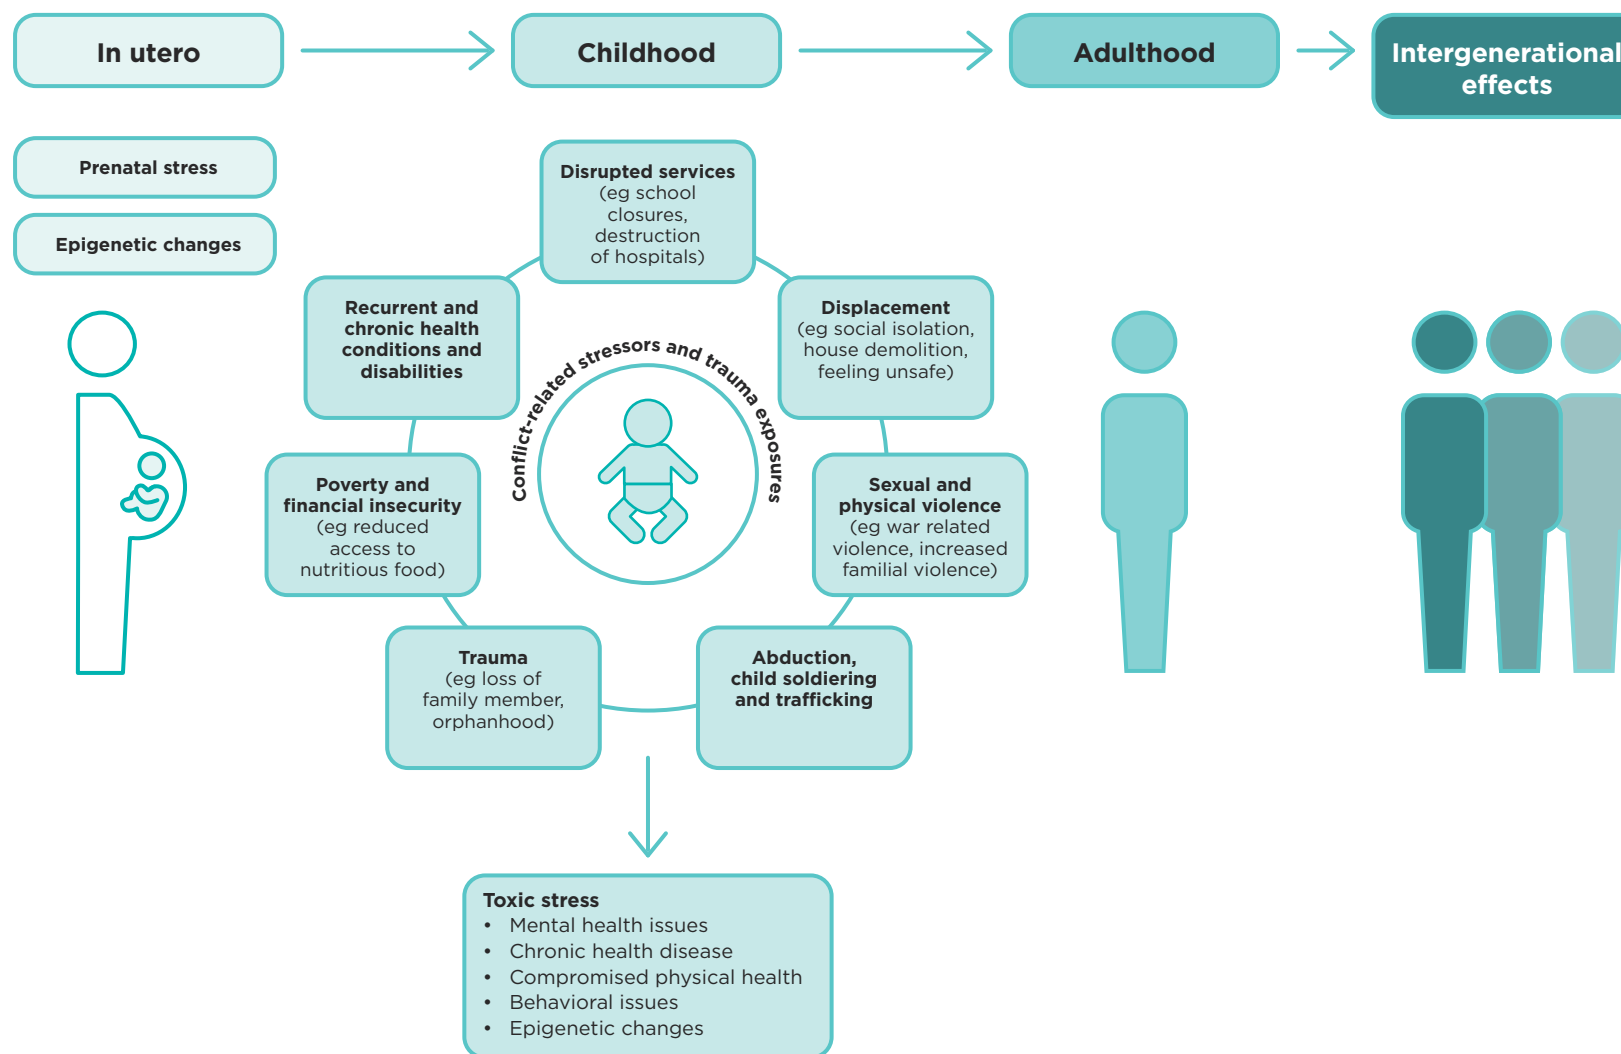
In utero

Childhood

Adulthood

Intergenerational effects

Prenatal stress

Epigenetic changes

Disrupted services (eg school closures, destruction of hospitals)

Recurrent and chronic health conditions and disabilities

Displacement (eg social isolation, house demolition, feeling unsafe)

Conflict-related stressors and trauma exposures

Poverty and financial insecurity (eg reduced access to nutritious food)

Sexual and physical violence (eg war related violence, increased familial violence)

Trauma (eg loss of family member, orphanhood)

Abduction, child soldiering and trafficking

Toxic stress
• Mental health issues
• Chronic health disease
• Compromised physical health
• Behavioral issues
• Epigenetic changes